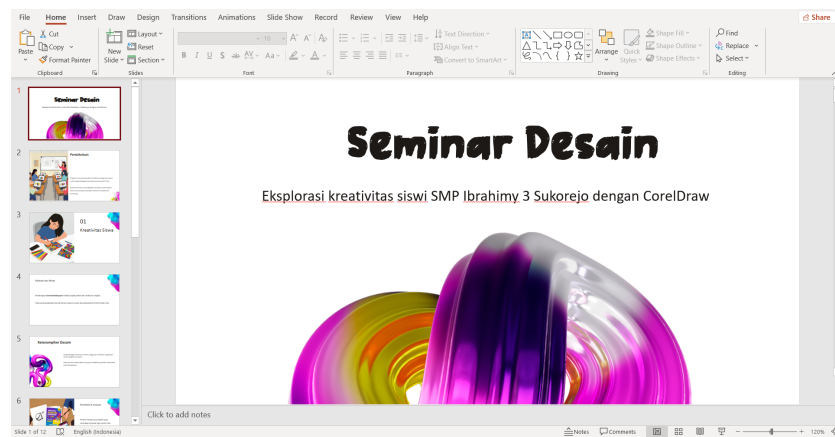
File Home Insert Draw Design Transitions Animations Slide Show Record Review View Help

Share

Paste Cut Copy Format Painter
Clipboard

New Slide Layout Reset Section
Slides

10 A A
B I U S ab AV Aa A
Font

Text Direction
Align Text
Convert to SmartArt
Paragraph

Arrange Quick Styles Shape Fill Shape Outline Shape Effects
Drawing

Find
Replace
Select
Editing

1
Seminar Desain

2
Pendahuluan

3
01
Kreativitas Siswa

4

5
Konsep Desain

6

Seminar Desain

Eksplorasi kreativitas siswi SMP Ibrahimy 3 Sukorejo dengan CorelDraw

Click to add notes

Slide 1 of 12 English (Indonesia) Notes Comments 120%